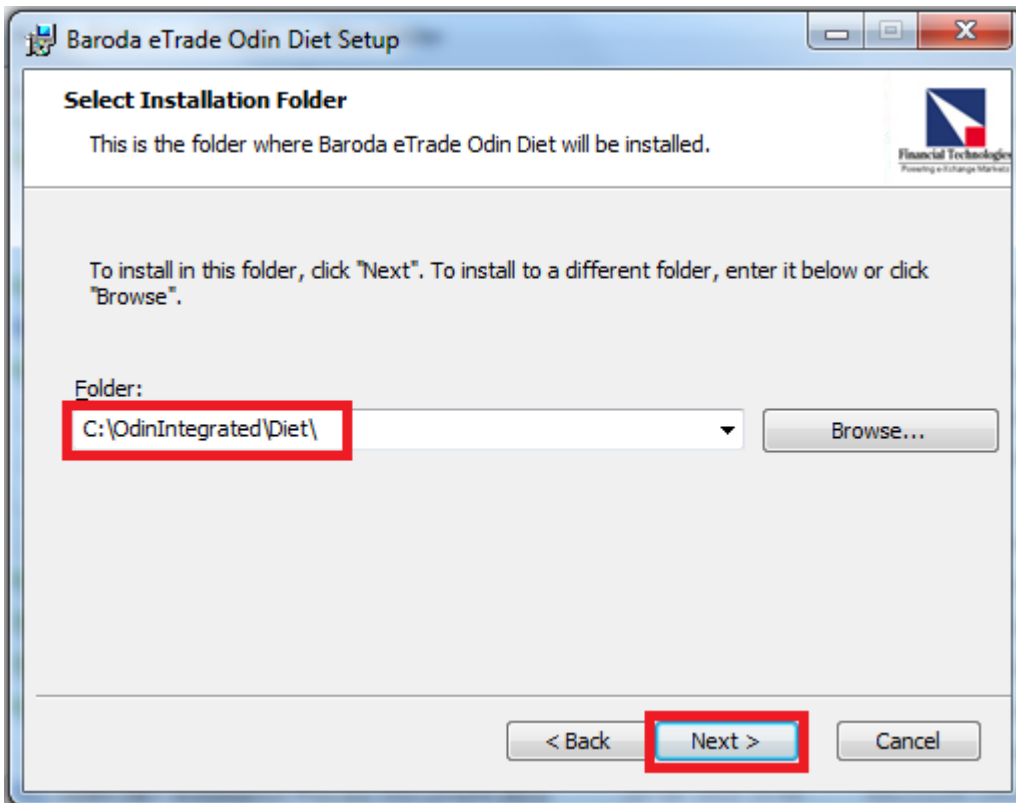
Baroda eTrade Odin Diet Setup

Select Installation Folder

This is the folder where Baroda eTrade Odin Diet will be installed.

Financial Technologies
Powering eXchange Markets

To install in this folder, click "Next". To install to a different folder, enter it below or click "Browse".

Folder:

C:\OdinIntegrated\Diet\

Browse...

< Back

Next >

Cancel